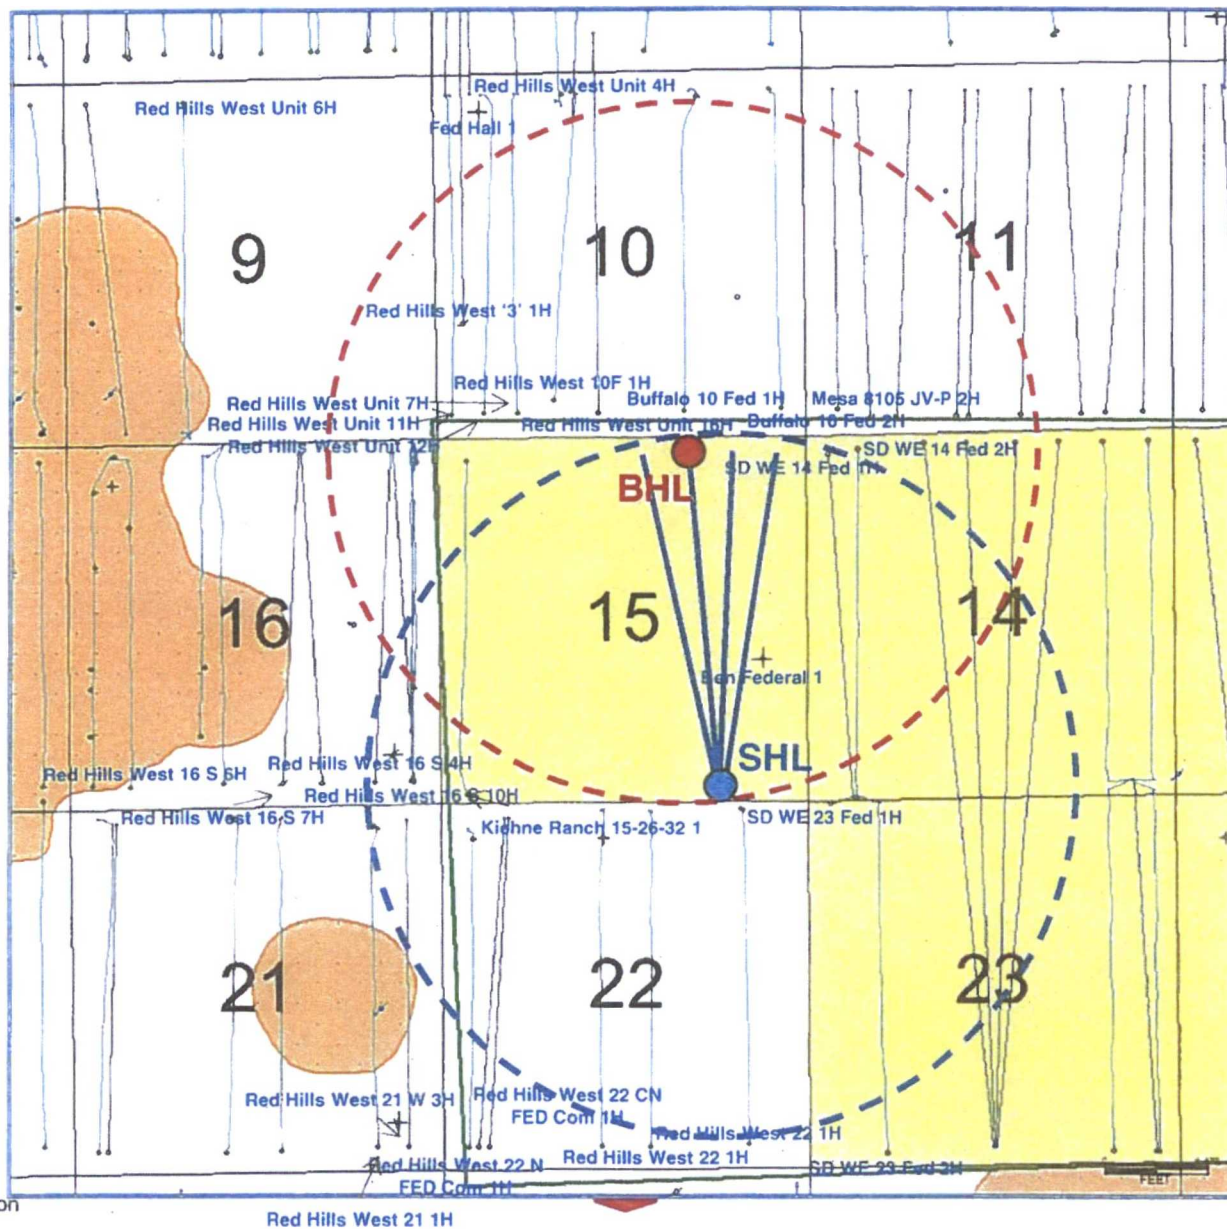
Red Hills West Unit 4H
Red Hills West Unit 6H
Fed Hall 1
9
10
11
Red Hills West '3' 1H
Red Hills West 10F 1H
Red Hills West Unit 7H
Buffalo 10 Fed 1H
Mesa 8105 JV-P 2H
Red Hills West Unit 11H
Red Hills West Unit 10H
Buffalo 10 Fed 2H
Red Hills West Unit 12H
SD WE 14 Fed 2H
SD WE 14 Fed 1H
BHL
16
15
14
Ben Federal 1
SHL
Red Hills West 16 S 6H
Red Hills West 16 S 4H
Red Hills West 16 S 10H
Red Hills West 16 S 7H
Kiehne Ranch 15-26-32 1
SD WE 23 Fed 1H
21
22
23
Red Hills West 21 W 3H
Red Hills West 22 CN FED Com 1H
Red Hills West 22 1H
Red Hills West 22 N FED Com 1H
Red Hills West 22 1H
SD WE 23 Fed 3H
FEET
Red Hills West 21 1H
on